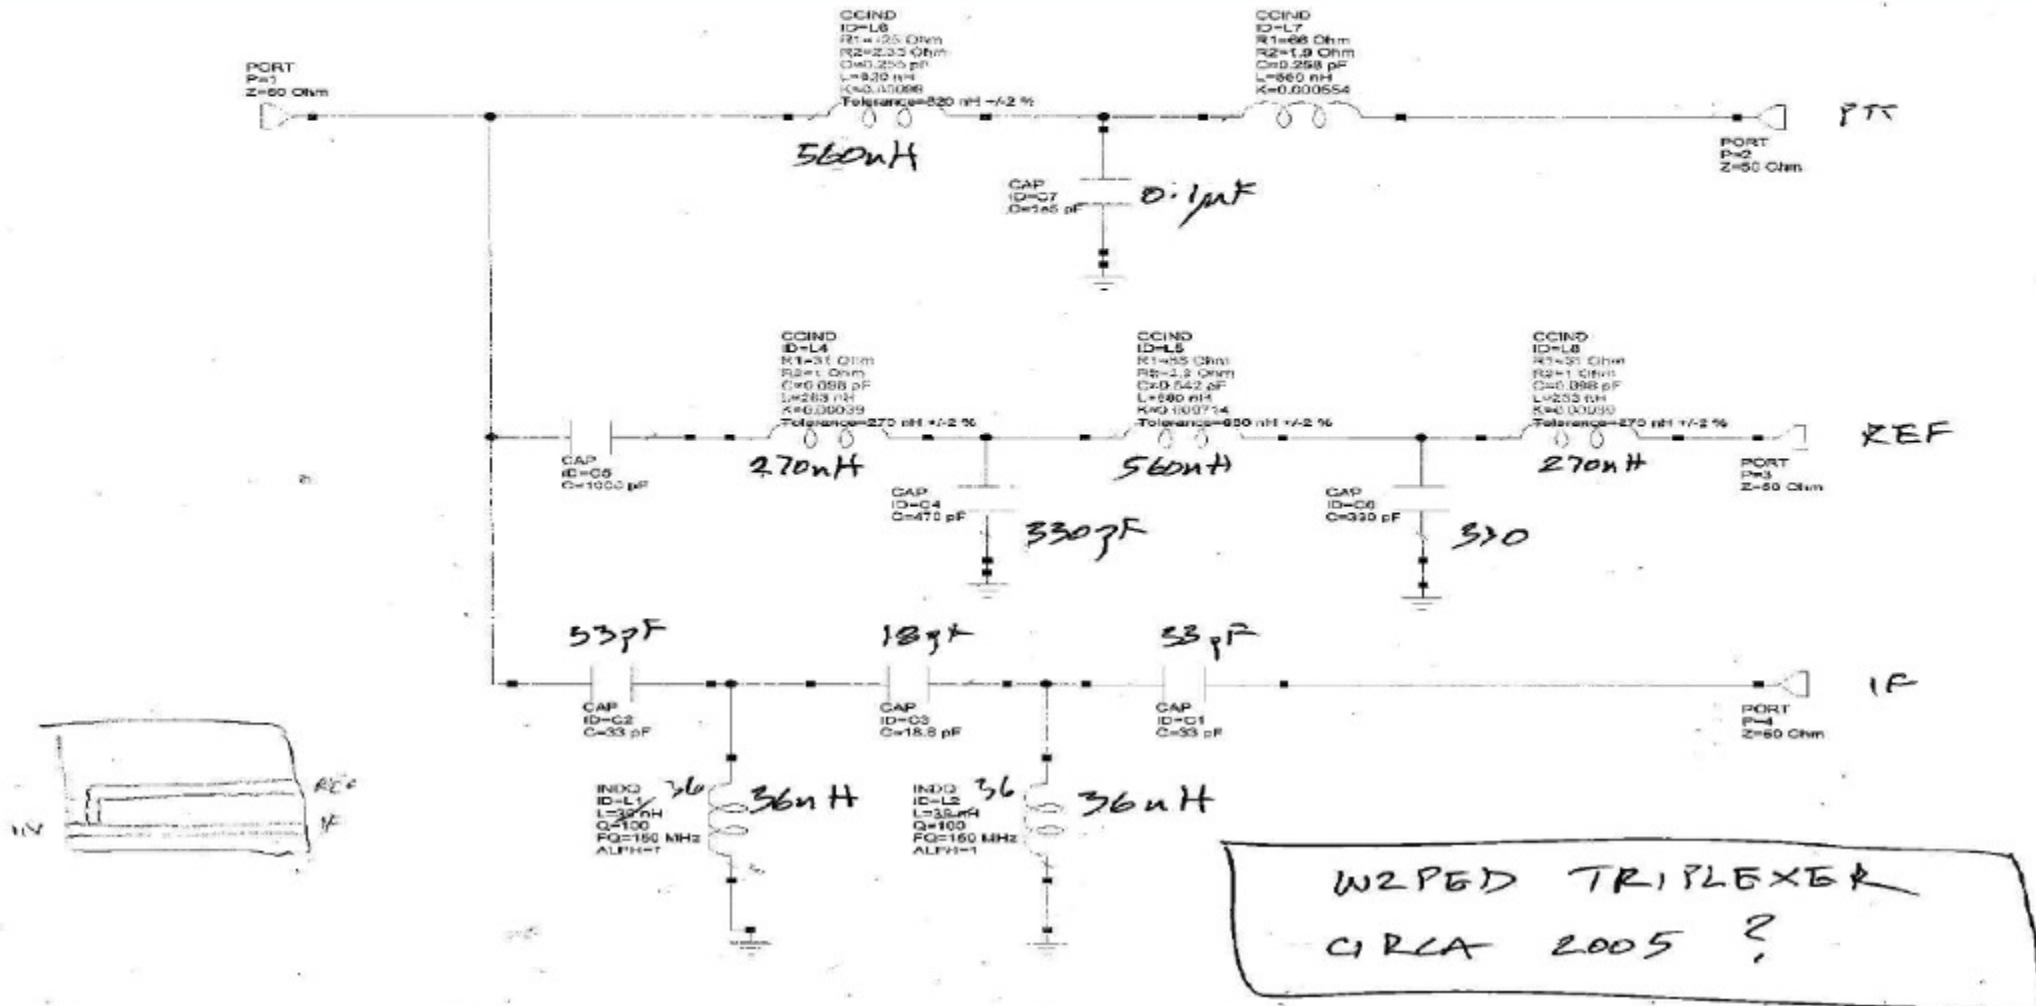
PORT
P=1
Z=50 Ohm

CCIND
ID=L6
R1=125 Ohm
R2=2.33 Ohm
C=0.256 pF
L=820 nH
K=0.00098
Tolerance=820 nH +/-2 %

560nH

CCIND
ID=L7
R1=68 Ohm
R2=1.9 Ohm
C=0.258 pF
L=560 nH
K=0.000554

PORT
P=2
Z=50 Ohm

PTT

CAP
ID=C7
C=1e5 pF

0.1μF

CCIND
ID=L4
R1=31 Ohm
R2=1 Ohm
C=0.098 pF
L=253 nH
K=0.00039
Tolerance=270 nH +/-2 %

270nH

CAP
ID=C5
C=1000 pF

CAP
ID=C4
C=470 pF

330pF

CCIND
ID=L5
R1=65 Ohm
R2=1.3 Ohm
C=0.542 pF
L=560 nH
K=0.000714
Tolerance=560 nH +/-2 %

560nH

CAP
ID=C6
C=330 pF

330

CCIND
ID=L8
R1=31 Ohm
R2=1 Ohm
C=0.098 pF
L=253 nH
K=0.00039
Tolerance=270 nH +/-2 %

270nH

PORT
P=3
Z=50 Ohm

REF

33pF

CAP
ID=C2
C=33 pF

18pF

CAP
ID=C3
C=18.8 pF

33pF

CAP
ID=C1
C=33 pF

PORT
P=4
Z=50 Ohm

IF

INDQ
ID=L1
L=39 nH
Q=100
FQ=150 MHz
ALPH=1

36

36nH

INDQ
ID=L2
L=39 nH
Q=100
FQ=150 MHz
ALPH=1

36

36nH

REF
IF
IN

W2PED TRIPLEXER
CIRCA 2005 ?